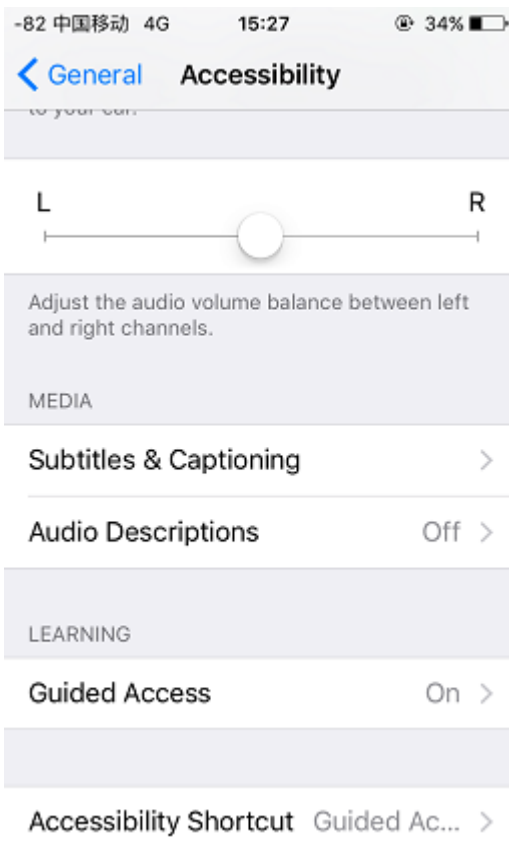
-82 中国移动 4G 15:27 34%

General Accessibility

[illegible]

L R

Adjust the audio volume balance between left and right channels.

MEDIA

Subtitles & Captioning

Audio Descriptions Off

LEARNING

Guided Access On

Accessibility Shortcut Guided Ac...